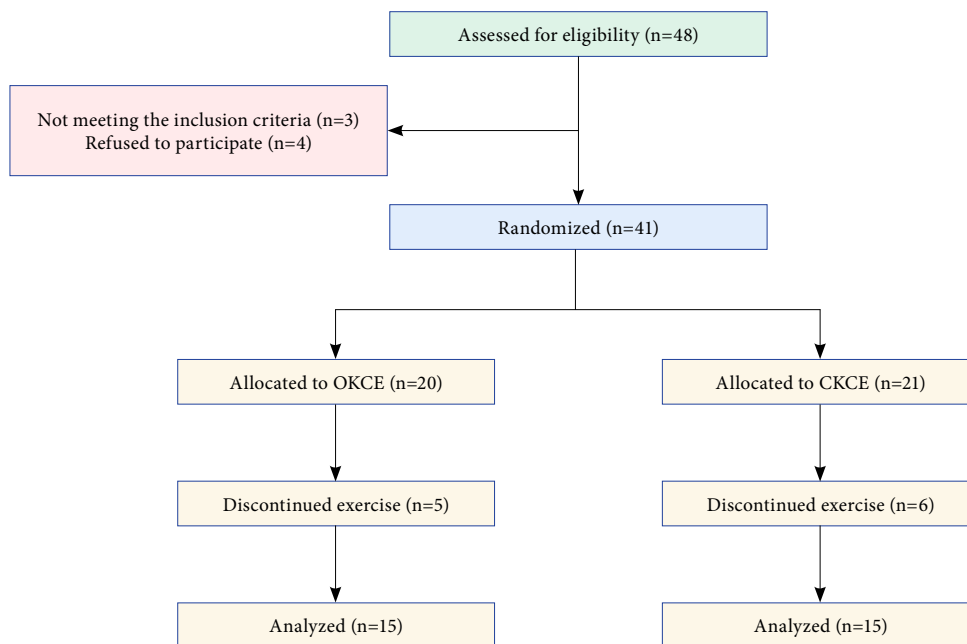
Assessed for eligibility (n=48)

Not meeting the inclusion criteria (n=3)
Refused to participate (n=4)

Randomized (n=41)

Allocated to OKCE (n=20)

Allocated to CKCE (n=21)

Discontinued exercise (n=5)

Discontinued exercise (n=6)

Analyzed (n=15)

Analyzed (n=15)